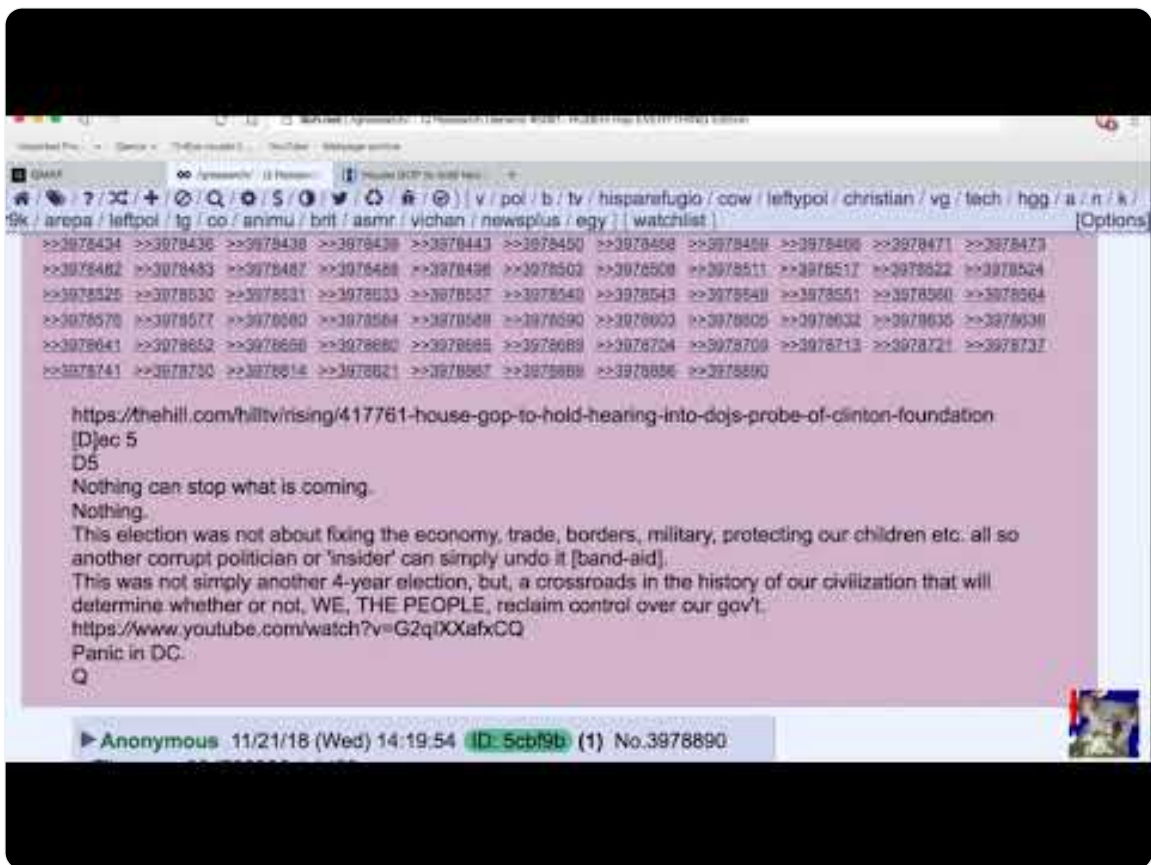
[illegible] / v / pol / b / tv / hisparefugio / cow / leftypol / christian / vg / tech / hgg / a / r / k / 9k / arepa / leftpol / tg / co / animu / brit / asmr / vichan / newsplus / egy / [ watchlist ] [Options]

>>3978434 >>3978436 >>3978438 >>3978439 >>3978443 >>3978450 >>3978458 >>3978459 >>3978466 >>3978471 >>3978473 >>3978482 >>3978483 >>3978487 >>3978488 >>3978498 >>3978503 >>3978508 >>3978511 >>3978517 >>3978522 >>3978524 >>3978525 >>3978530 >>3978531 >>3978533 >>3978537 >>3978540 >>3978543 >>3978549 >>3978551 >>3978560 >>3978564 >>3978576 >>3978577 >>3978580 >>3978584 >>3978589 >>3978590 >>3978603 >>3978605 >>3978632 >>3978635 >>3978636 >>3978641 >>3978652 >>3978656 >>3978660 >>3978665 >>3978689 >>3978704 >>3978709 >>3978713 >>3978721 >>3978737 >>3978741 >>3978750 >>3978814 >>3978821 >>3978867 >>3978869 >>3978886 >>3978890

https://thehill.com/hilltv/rising/417761-house-gop-to-hold-hearing-into-dojs-probe-of-clinton-foundation
[D]ec 5
D5
Nothing can stop what is coming.
Nothing.
This election was not about fixing the economy, trade, borders, military, protecting our children etc. all so another corrupt politician or 'insider' can simply undo it [band-aid].
This was not simply another 4-year election, but, a crossroads in the history of our civilization that will determine whether or not, WE, THE PEOPLE, reclaim control over our gov't.
https://www.youtube.com/watch?v=G2qIXXafxCQ
Panic in DC.
Q

▶Anonymous 11/21/18 (Wed) 14:19:54 ID: 5cbf9b (1) No.3978890